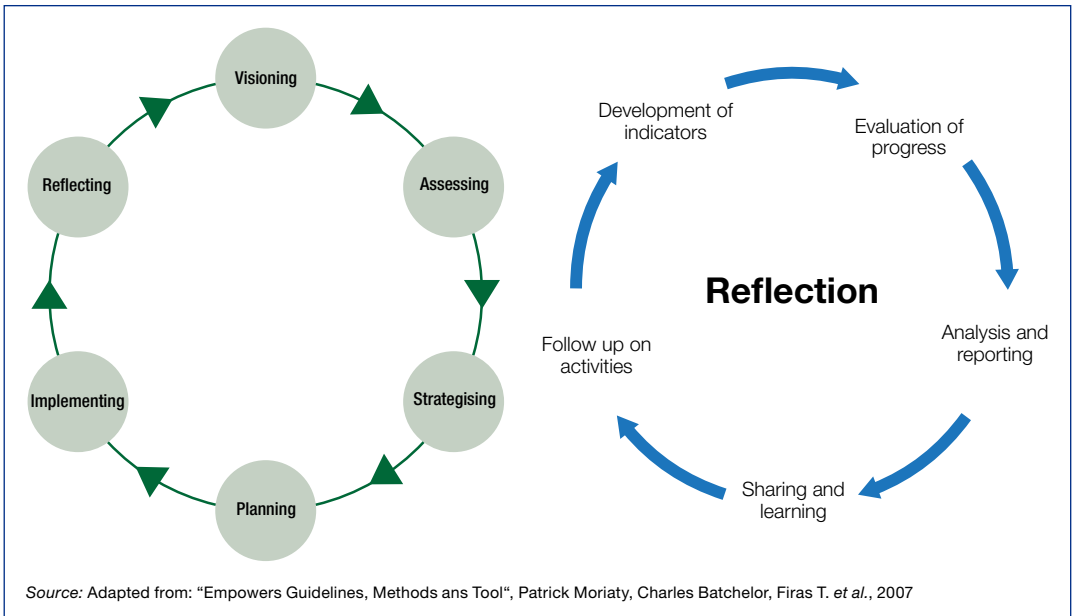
Visioning

Assessing

Strategising

Planning

Implementing

Reflecting

Development of indicators

Evaluation of progress

Reflection

Analysis and reporting

Sharing and learning

Follow up on activities

*Source:* Adapted from: “Empowers Guidelines, Methods ans Tool“, Patrick Moriaty, Charles Batchelor, Firas T. *et al.*, 2007